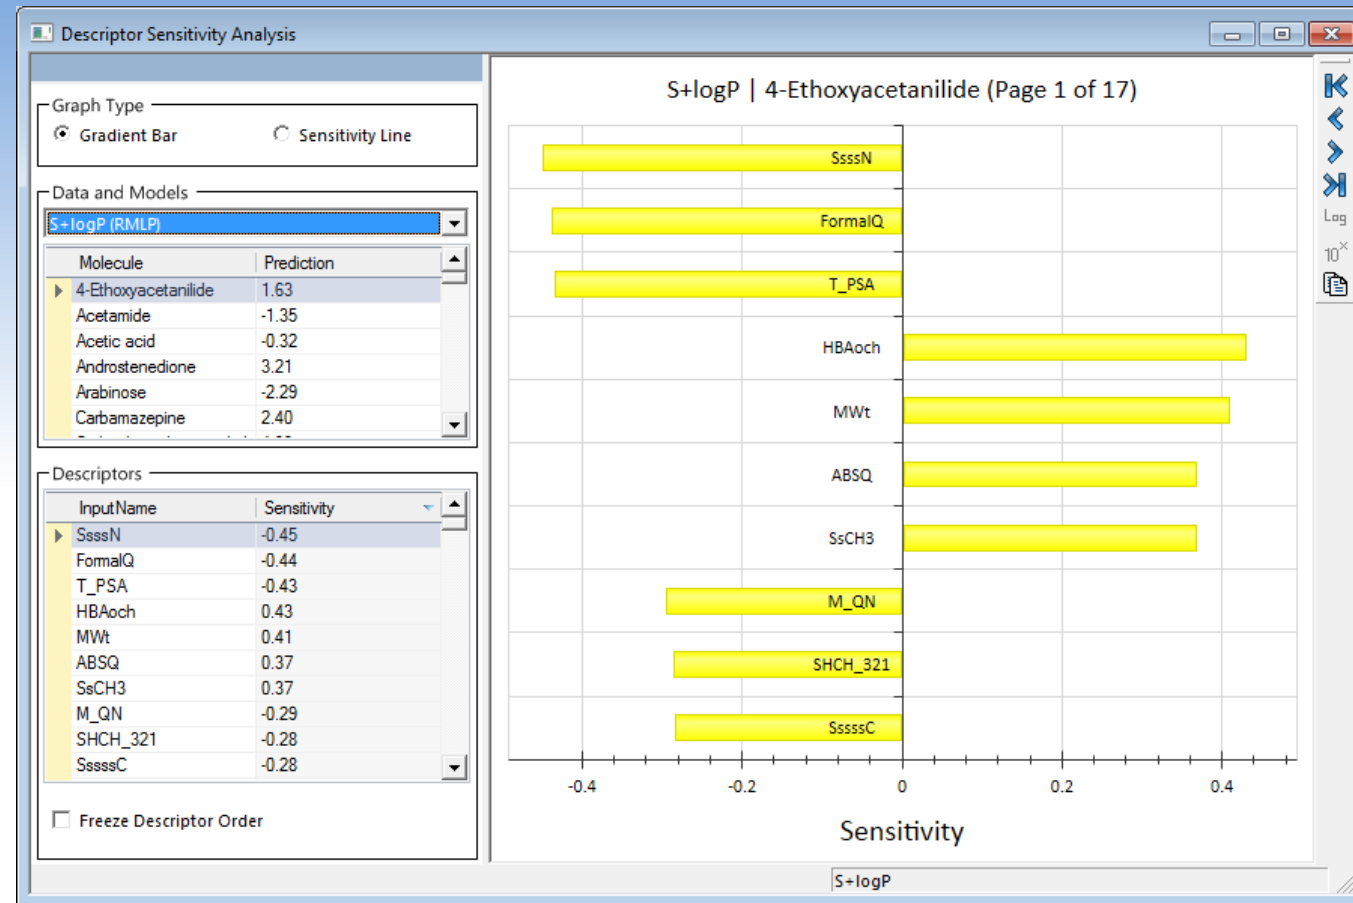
Descriptor Sensitivity Analysis

Graph Type
Gradient Bar
Sensitivity Line

Data and Models
S+logP (RMLP)

| Molecule | Prediction |
|---|---|
| 4-Ethoxyacetanilide | 1.63 |
| Acetamide | -1.35 |
| Acetic acid | -0.32 |
| Androstenedione | 3.21 |
| Arabinose | -2.29 |
| Carbamazepine | 2.40 |

Descriptors

| InputName | Sensitivity |
|---|---|
| SsssN | -0.45 |
| FormalQ | -0.44 |
| T_PSA | -0.43 |
| HBAoch | 0.43 |
| MWt | 0.41 |
| ABSQ | 0.37 |
| SsCH3 | 0.37 |
| M_QN | -0.29 |
| SHCH_321 | -0.28 |
| SssssC | -0.28 |

Freeze Descriptor Order

S+logP | 4-Ethoxyacetanilide (Page 1 of 17)

SsssN
FormalQ
T_PSA
HBAoch
MWt
ABSQ
SsCH3
M_QN
SHCH_321
SssssC

-0.4 -0.2 0 0.2 0.4

Sensitivity

Log
$10^x$

S+logP